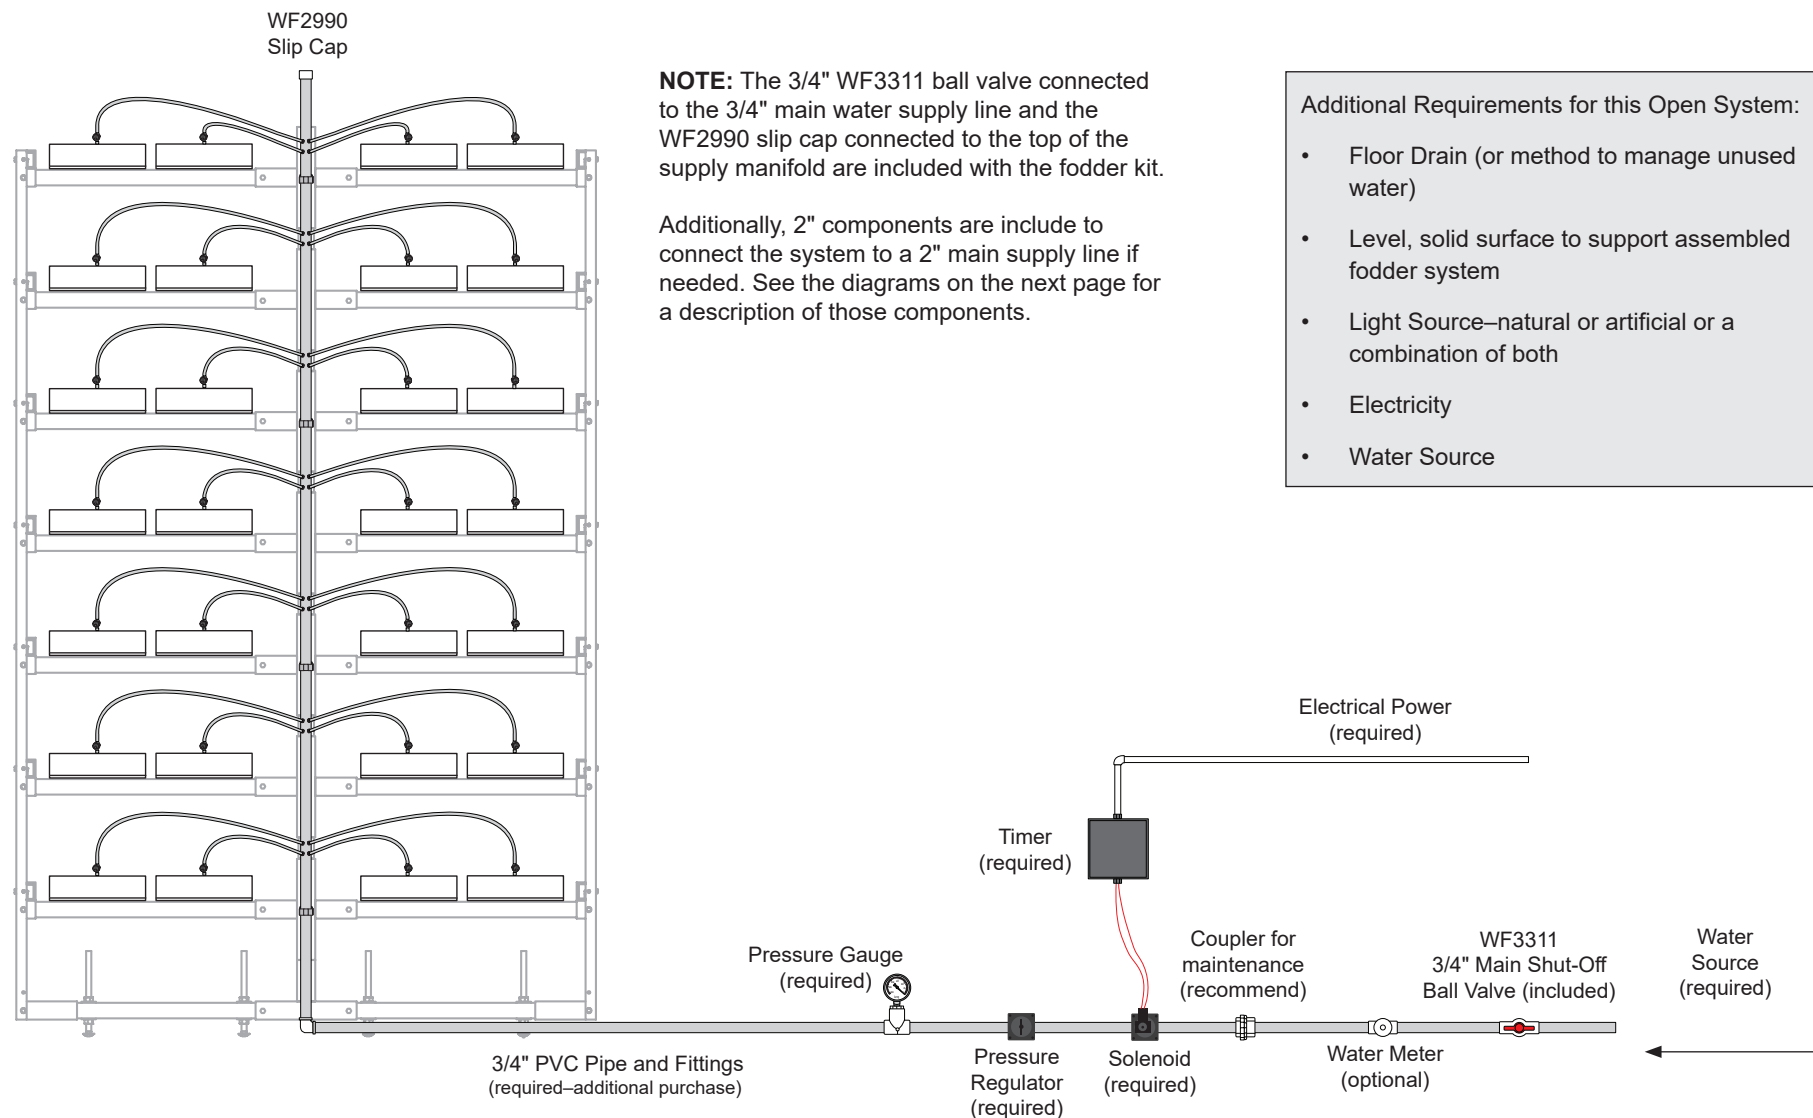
WF2990
Slip Cap

**NOTE:** The 3/4" WF3311 ball valve connected to the 3/4" main water supply line and the WF2990 slip cap connected to the top of the supply manifold are included with the fodder kit.

Additionally, 2" components are include to connect the system to a 2" main supply line if needed. See the diagrams on the next page for a description of those components.

Additional Requirements for this Open System:

- Floor Drain (or method to manage unused water)
- Level, solid surface to support assembled fodder system
- Light Source–natural or artificial or a combination of both
- Electricity
- Water Source

Electrical Power
(required)

Timer
(required)

Pressure Gauge
(required)

Coupler for maintenance
(recommend)

WF3311
3/4" Main Shut-Off
Ball Valve (included)

Water
Source
(required)

3/4" PVC Pipe and Fittings
(required–additional purchase)

Pressure
Regulator
(required)

Solenoid
(required)

Water Meter
(optional)